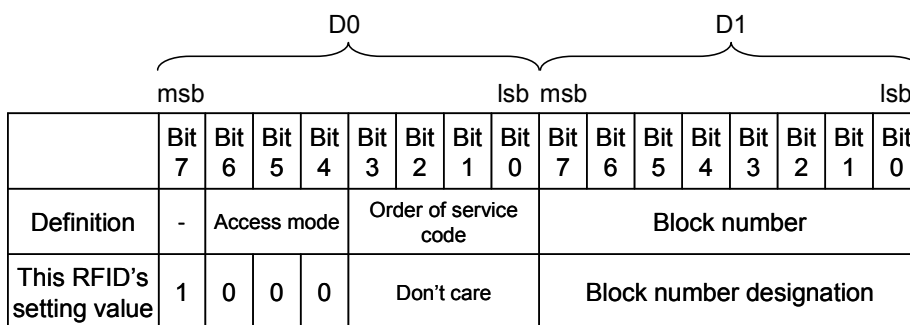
D0 D1

msb lsb msb lsb

| | Bit 7 | Bit 6 | Bit 5 | Bit 4 | Bit 3 | Bit 2 | Bit 1 | Bit 0 | Bit 7 | Bit 6 | Bit 5 | Bit 4 | Bit 3 | Bit 2 | Bit 1 | Bit 0 |
|---|---|---|---|---|---|---|---|---|---|---|---|---|---|---|---|---|
| Definition | - | Access mode | | | Order of service code | | | | Block number | | | | | | | |
| This RFID's setting value | 1 | 0 | 0 | 0 | Don't care | | | | Block number designation | | | | | | | |